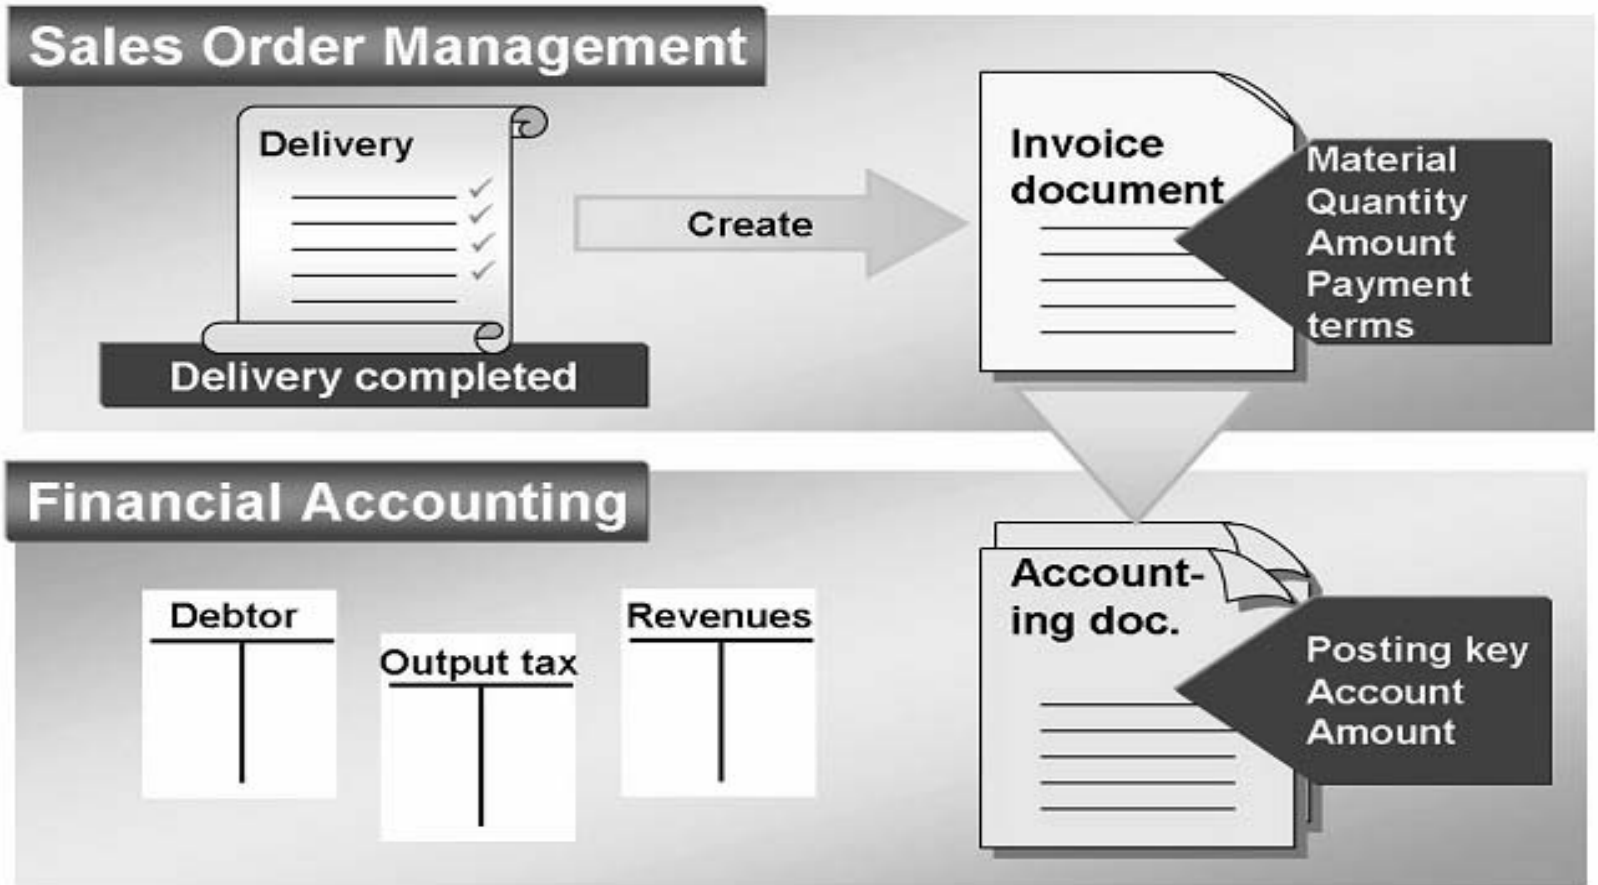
Sales Order Management

Delivery

Delivery completed

Create

Invoice document

Material
Quantity
Amount
Payment terms

Financial Accounting

Debtor

Output tax

Revenues

Accounting doc.

Posting key
Account
Amount